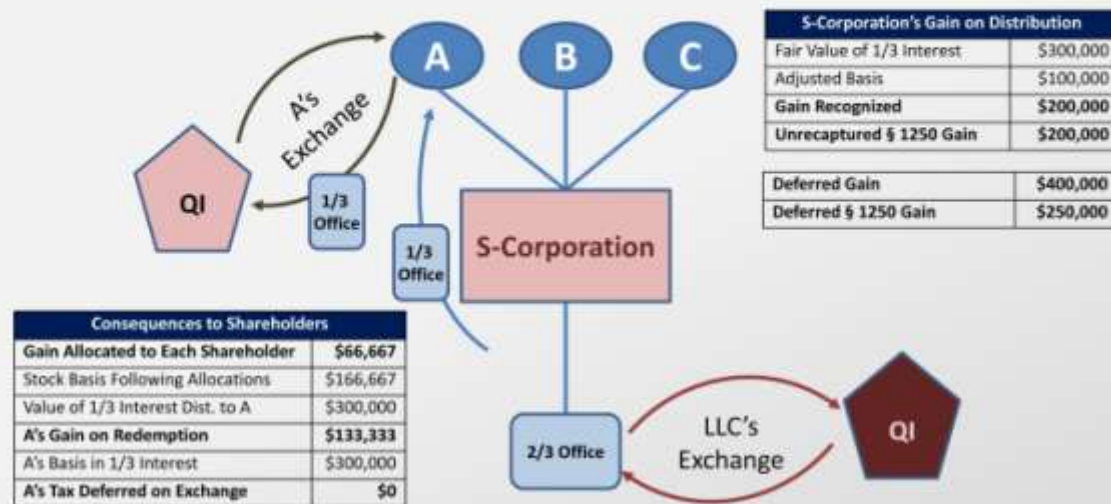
A
B
C

A's Exchange

QI

1/3 Office

1/3 Office

S-Corporation

| S-Corporation's Gain on Distribution | |
|---|---|
| Fair Value of 1/3 Interest | \$300,000 |
| Adjusted Basis | \$100,000 |
| Gain Recognized | \$200,000 |
| Unrecaptured § 1250 Gain | \$200,000 |

| Deferred Gain | \$400,000 |
|---|---|
| Deferred § 1250 Gain | \$250,000 |

| Consequences to Shareholders | |
|---|---|
| Gain Allocated to Each Shareholder | \$66,667 |
| Stock Basis Following Allocations | \$166,667 |
| Value of 1/3 Interest Dist. to A | \$300,000 |
| A's Gain on Redemption | \$133,333 |
| A's Basis in 1/3 Interest | \$300,000 |
| A's Tax Deferred on Exchange | \$0 |

2/3 Office

LLC's Exchange

QI